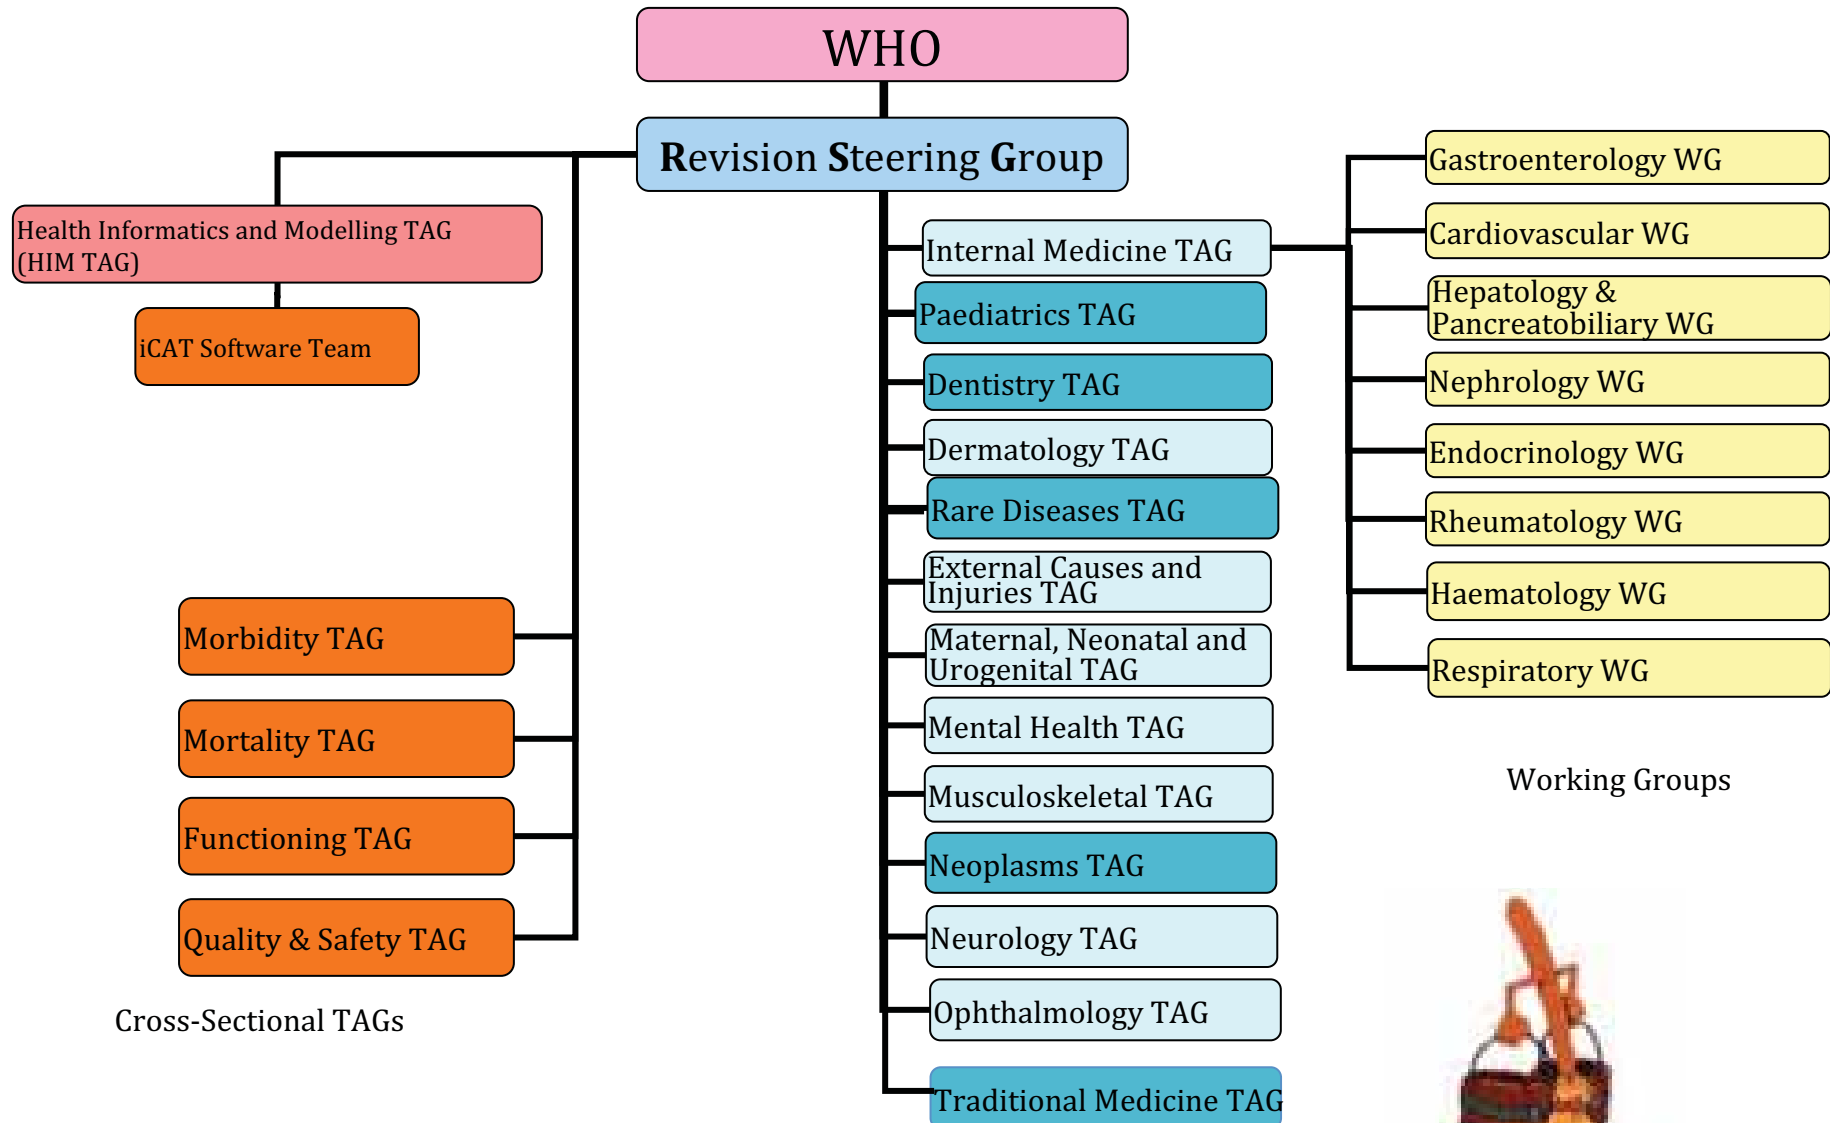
WHO

Revision Steering Group

Health Informatics and Modelling TAG (HIM TAG)

iCAT Software Team

Morbidity TAG

Mortality TAG

Functioning TAG

Quality & Safety TAG

Cross-Sectional TAGs

Internal Medicine TAG

Paediatrics TAG

Dentistry TAG

Dermatology TAG

Rare Diseases TAG

External Causes and Injuries TAG

Maternal, Neonatal and Urogenital TAG

Mental Health TAG

Musculoskeletal TAG

Neoplasms TAG

Neurology TAG

Ophthalmology TAG

Traditional Medicine TAG

Gastroenterology WG

Cardiovascular WG

Hepatology & Pancreatobiliary WG

Nephrology WG

Endocrinology WG

Rheumatology WG

Haematology WG

Respiratory WG

Working Groups